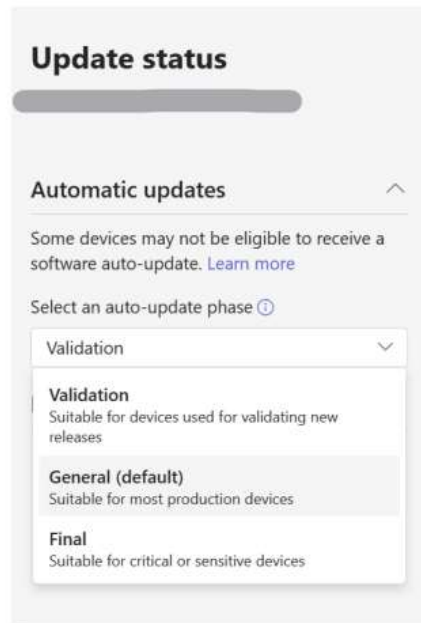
Update status

Automatic updates

Some devices may not be eligible to receive a software auto-update. Learn more

Select an auto-update phase ⓘ

Validation

Validation
Suitable for devices used for validating new releases

General (default)
Suitable for most production devices

Final
Suitable for critical or sensitive devices